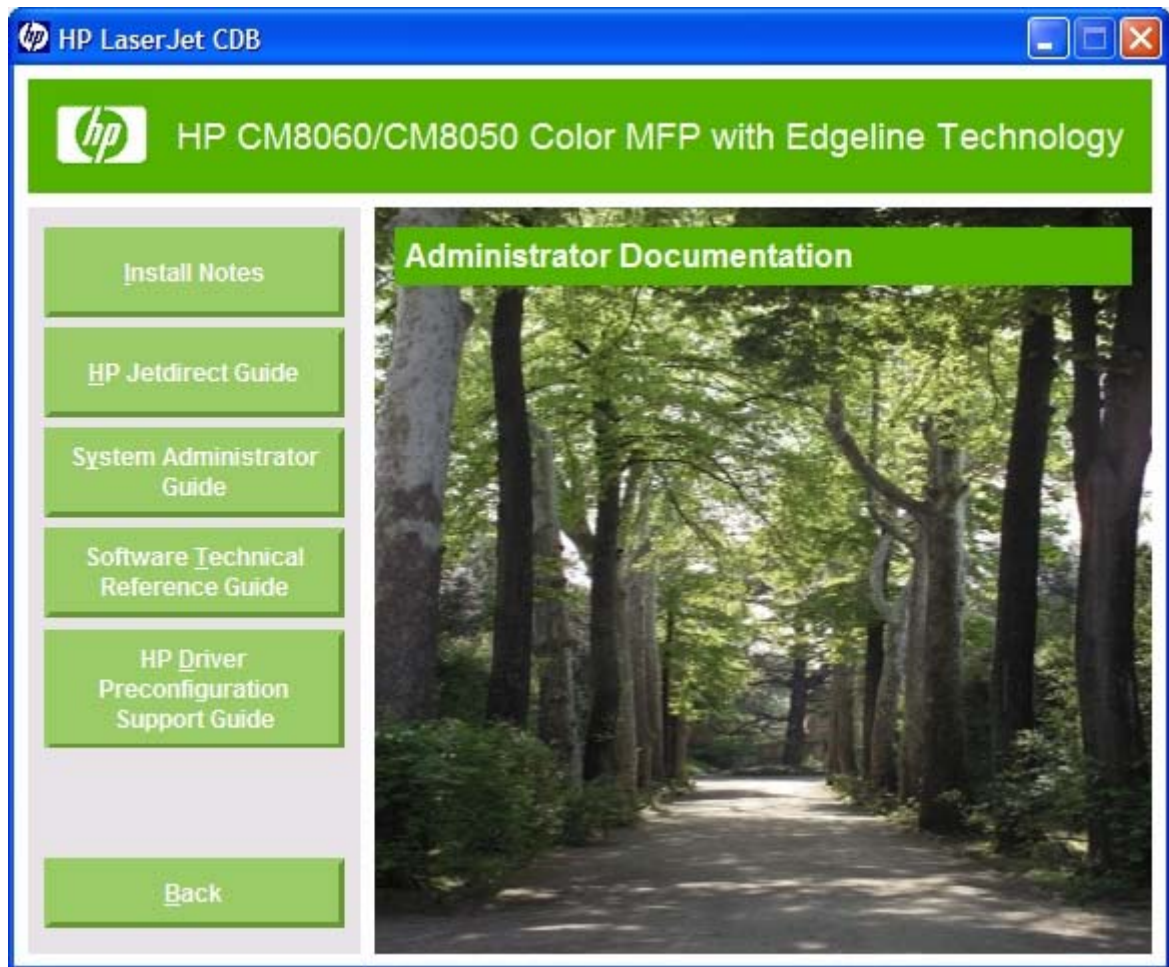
HP LaserJet CDB

hp

HP CM8060/CM8050 Color MFP with Edgeline Technology

Install Notes

HP Jetdirect Guide

System Administrator Guide

Software Technical Reference Guide

HP Driver Preconfiguration Support Guide

Back

Administrator Documentation